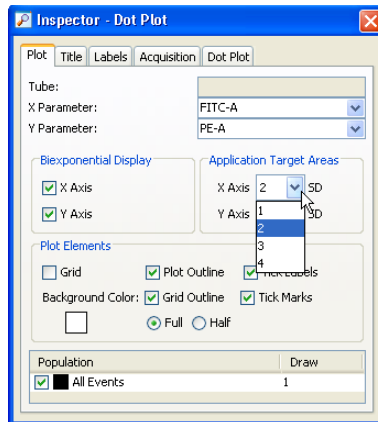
Inspector - Dot Plot

Plot | Title | Labels | Acquisition | Dot Plot

Tube:
X Parameter: FITC-A
Y Parameter: PE-A

Biexponential Display
X Axis
Y Axis

Application Target Areas
X Axis 2 SD
Y Axis 1 2 3 4 SD

Plot Elements
Grid
Plot Outline
Tick Labels
Background Color:
Grid Outline
Tick Marks
Full
Half

| Population | Draw |
|---|---|
| All Events | 1 |